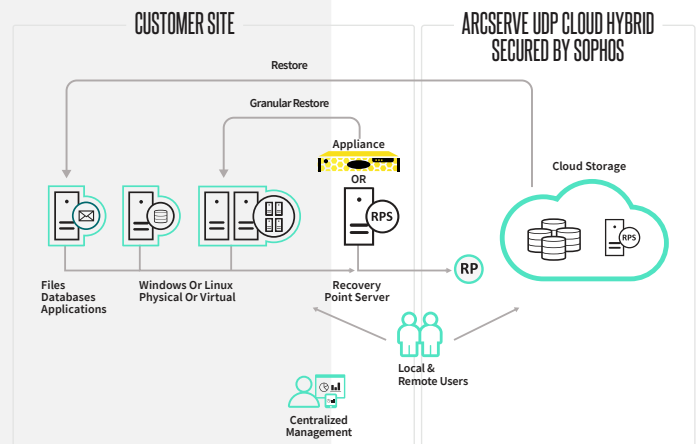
CUSTOMER SITE

ARCSERVE UDP CLOUD HYBRID SECURED BY SOPHOS

Restore

Granular Restore

Appliance

OR

RPS

Cloud Storage

RPS

RP

Files
Databases
Applications

Windows Or Linux
Physical Or Virtual

Recovery
Point Server

Local &
Remote Users

Centralized
Management